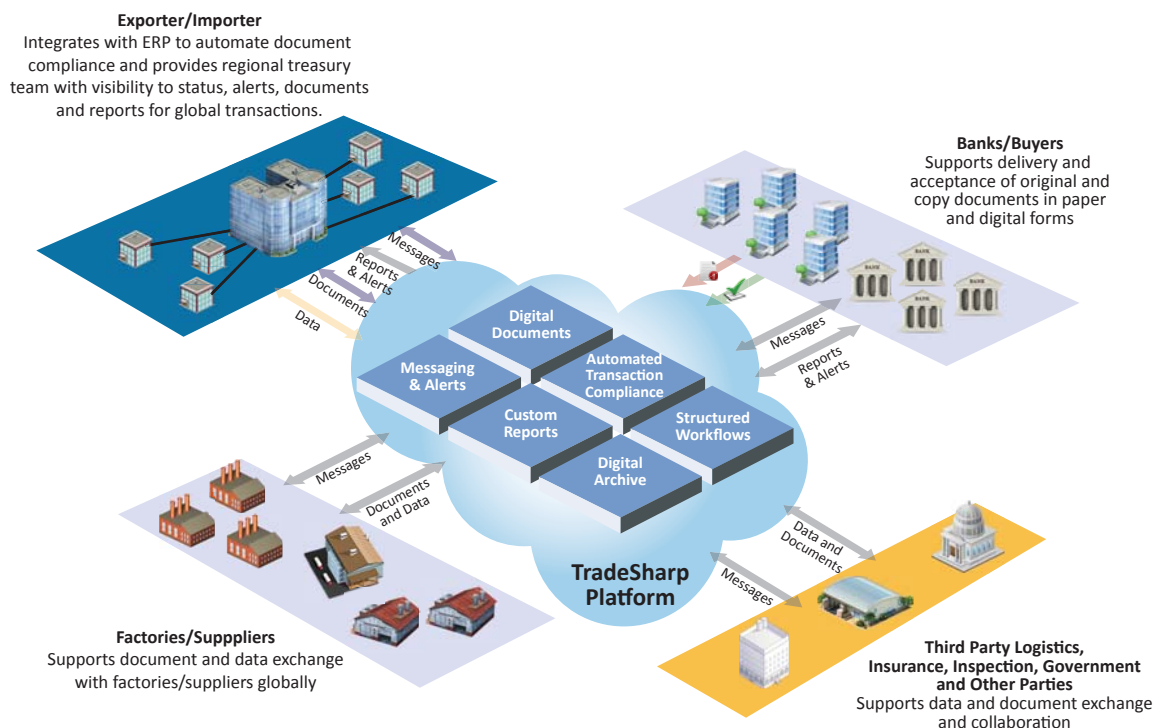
**Exporter/Importer**
Integrates with ERP to automate document compliance and provides regional treasury team with visibility to status, alerts, documents and reports for global transactions.

Messages
Reports & Alerts
Documents
Data

**Banks/Buyers**
Supports delivery and acceptance of original and copy documents in paper and digital forms

BANK
BANK
BANK
BANK

Messages
Reports & Alerts

Digital Documents
Messaging & Alerts
Automated Transaction Compliance
Custom Reports
Structured Workflows
Digital Archive

Messages
Documents and Data

Data and Documents
Messages

**TradeSharp Platform**

**Factories/Suppplier**
Supports document and data exchange with factories/suppliers globally

**Third Party Logistics, Insurance, Inspection, Government and Other Parties**
Supports data and document exchange and collaboration